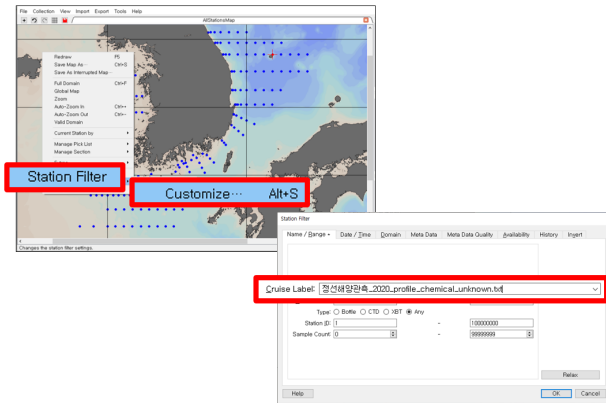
File Collection View Import Export Tools Help

AllStationsMap

Redraw F5
Save Map As... Ctrl+S
Save As Interrupted Map...
Full Domain Ctrl+F
Global Map
Zoom
Auto-Zoom In Ctrl++
Auto-Zoom Out Ctrl+-
Valid Domain
Current Station by
Manage Pick List
Manage Section

Station Filter

Customize··· Alt+S

Changes the station filter settings.

Station Filter

Name / Range + | Date / Time | Domain | Meta Data | Meta Data Quality | Availability | History | Invert

Cruise Label: 정선해양관측_2020_profile_chemical_unknown.txt

Type: ○ Bottle ○ CTD ○ XBT ◉ Any
Station ID: 1 - 100000000
Sample Count: 0 - 99999999

Relax

Help OK Cancel